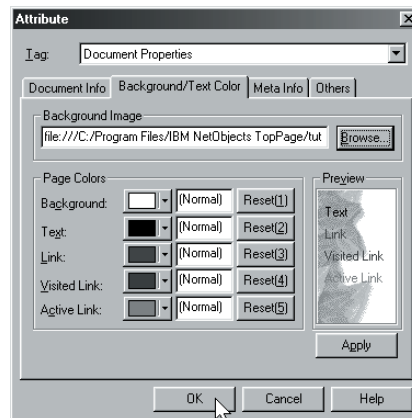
Attribute

Tag: Document Properties

Document Info | Background/Text Color | Meta Info | Others

Background Image
file:///C:/Program Files/IBM NetObjects TopPage/tut
Browse...

Page Colors
Background: (Normal) Reset(1)
Text: (Normal) Reset(2)
Link: (Normal) Reset(3)
Visited Link: (Normal) Reset(4)
Active Link: (Normal) Reset(5)

Preview
Text
Link
Visited Link
Active Link

Apply

OK | Cancel | Help